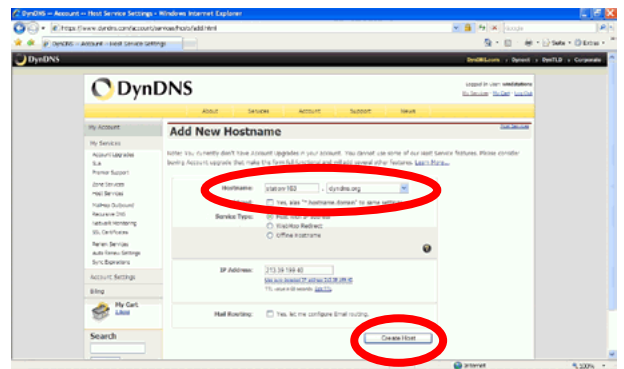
DynDNS — Account — Host Service Settings - Windows Internet Explorer

https://www.dyndns.com/account/services/hosts/add.html

DynDNS — Account — Host Service Settings

DynDNS

DynDNS.com | Dynect | DynTLD | Corporate

DynDNS

Logged in user: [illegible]
My Services | My Cart | Log Out

About | Services | Account | Support | News

My Account

My Services
Account Upgrades
SLA
Premier Support
Zone Services
Mail Services
MyHosts Outbound
Recursive DNS
Network Monitoring
SSL Certificates
Renew Services
Auto Renew Settings
Sync Expirations

Account Settings

Billing

My Cart
0 items

Search

Add New Hostname

Note: You currently don't have Account Upgrades in your account. You cannot use some of our Host Service features. Please consider buying Account Upgrades that make the form full functional and will add several other features. Learn More...

Hostname: stationr183 . dyndns.org

Wildcard: Yes, alias "*.hostname.domain" to same settings.

Service Type: Host with IP address
WebHop Redirect
Offline Hostname

IP Address: 213.39.159.40
Use auto detected IP address 213.39.159.40
TTL value is 60 seconds. Edit TTL

Mail Routing: Yes, let me configure Email routing.

Create Host

Internet

100%